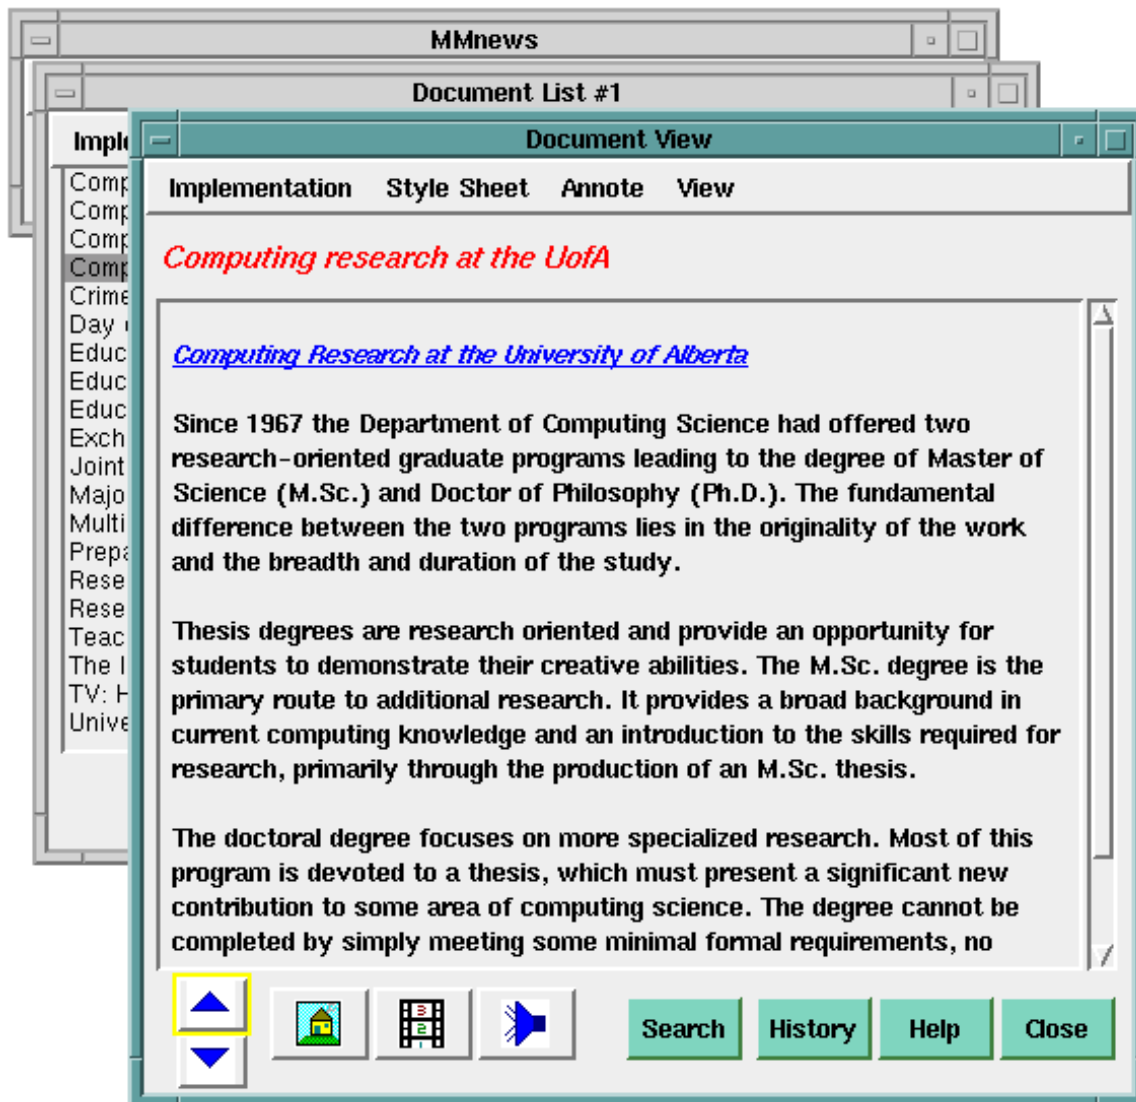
MMnews

Document List #1

Impl

Comp
Comp
Comp
Comp
Crime
Day
Educ
Educ
Educ
Exch
Joint
Majo
Multi
Prepa
Rese
Rese
Teac
The I
TV: H
Unive

Document View

Implementation Style Sheet Annote View

Computing research at the UofA

Computing Research at the University of Alberta

Since 1967 the Department of Computing Science had offered two research-oriented graduate programs leading to the degree of Master of Science (M.Sc.) and Doctor of Philosophy (Ph.D.). The fundamental difference between the two programs lies in the originality of the work and the breadth and duration of the study.

Thesis degrees are research oriented and provide an opportunity for students to demonstrate their creative abilities. The M.Sc. degree is the primary route to additional research. It provides a broad background in current computing knowledge and an introduction to the skills required for research, primarily through the production of an M.Sc. thesis.

The doctoral degree focuses on more specialized research. Most of this program is devoted to a thesis, which must present a significant new contribution to some area of computing science. The degree cannot be completed by simply meeting some minimal formal requirements, no

Search History Help Close